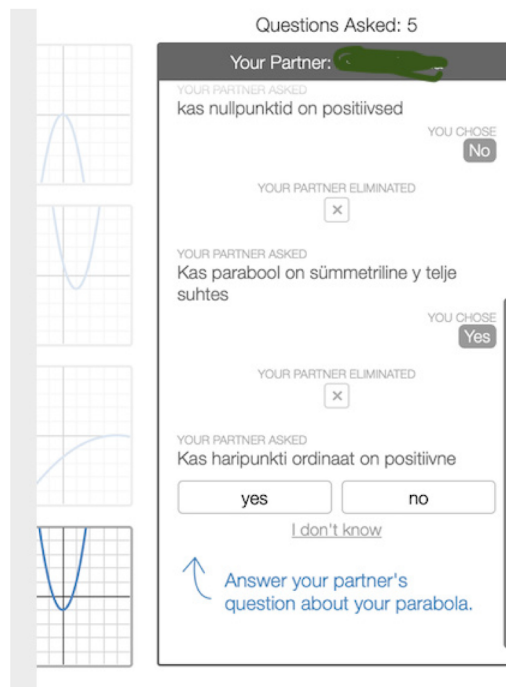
Questions Asked: 5

Your Partner: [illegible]

YOUR PARTNER ASKED
kas nullpunktid on positiivsed

YOU CHOSE
No

YOUR PARTNER ELIMINATED
×

YOUR PARTNER ASKED
Kas parabool on sümmetriline y telje suhtes

YOU CHOSE
Yes

YOUR PARTNER ELIMINATED
×

YOUR PARTNER ASKED
Kas haripunkti ordinaat on positiivne

yes

no

I don't know

Answer your partner's question about your parabola.